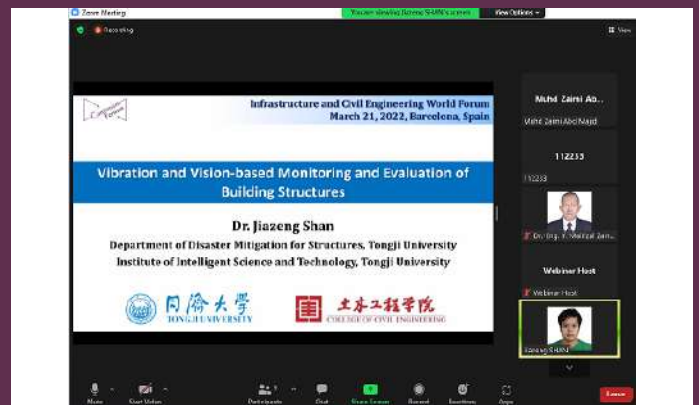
Zoom Meeting

You are viewing Jiazeng SHAN's screen

View Options

Recording

View

Infrastructure and Civil Engineering World Forum
March 21, 2022, Barcelona, Spain

Vibration and Vision-based Monitoring and Evaluation of Building Structures

Dr. Jiazeng Shan

Department of Disaster Mitigation for Structures, Tongji University
Institute of Intelligent Science and Technology, Tongji University

同济大学
TONGJI UNIVERSITY

土木工程学院
COLLEGE OF CIVIL ENGINEERING

Muhd Zaimi Ab...

Muhd Zaimi Abd Majid

112233

112233

Dr. Engr. Y. Mulkal Zam...

Webinar Host

Webinar Host

Jiazeng SHAN

Mute

Start Video

Participants

Chat

Share Screen

Record

Reactions

Apps

Leave